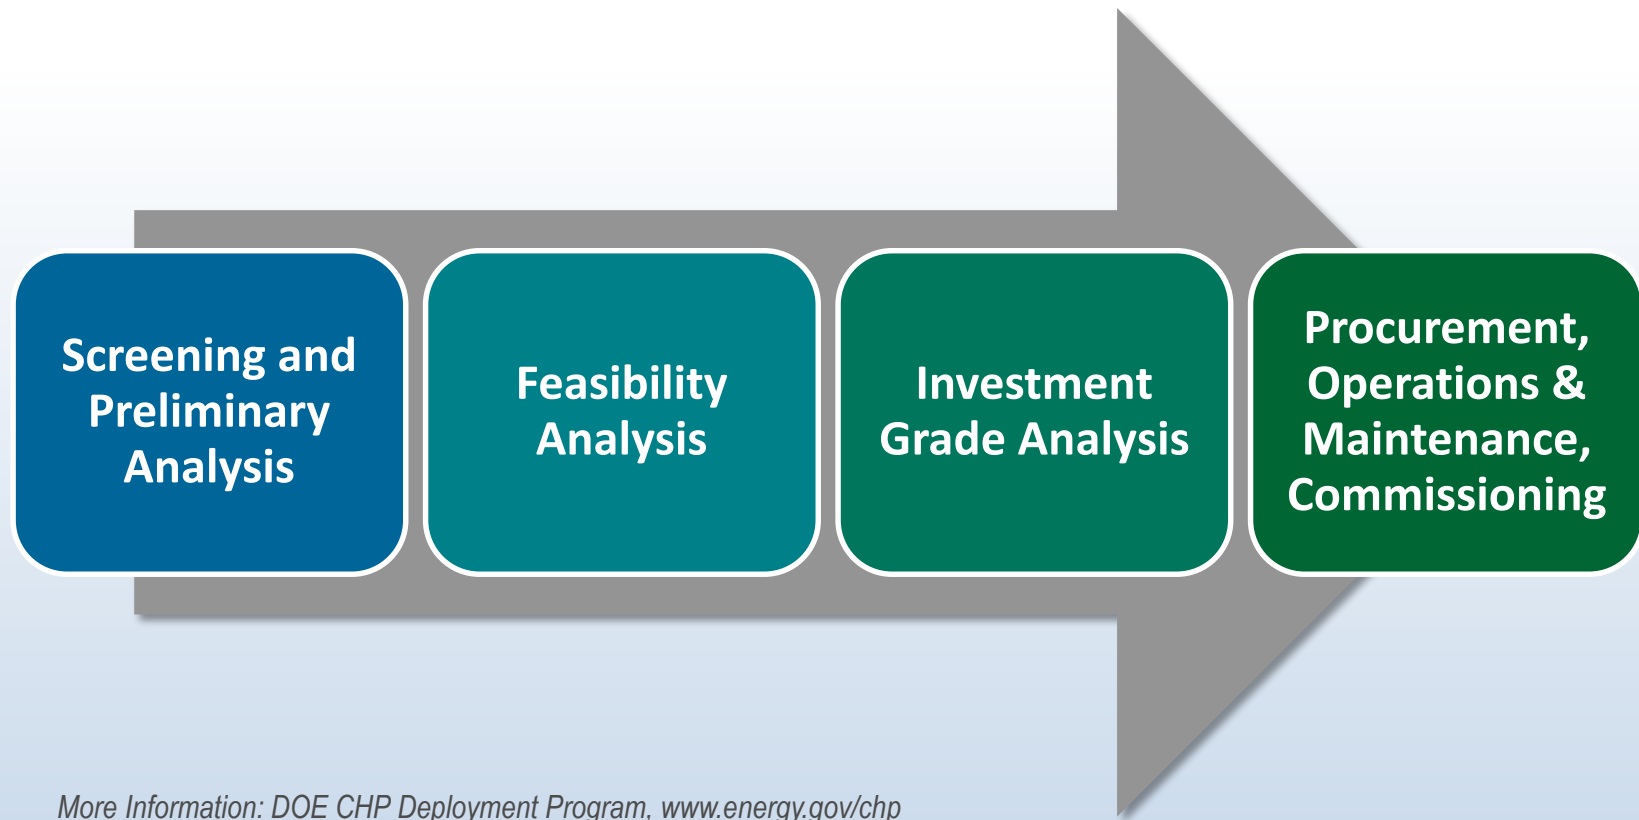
Screening and Preliminary Analysis

Feasibility Analysis

Investment Grade Analysis

Procurement, Operations & Maintenance, Commissioning

More Information: DOE CHP Deployment Program, www.energy.gov/chp